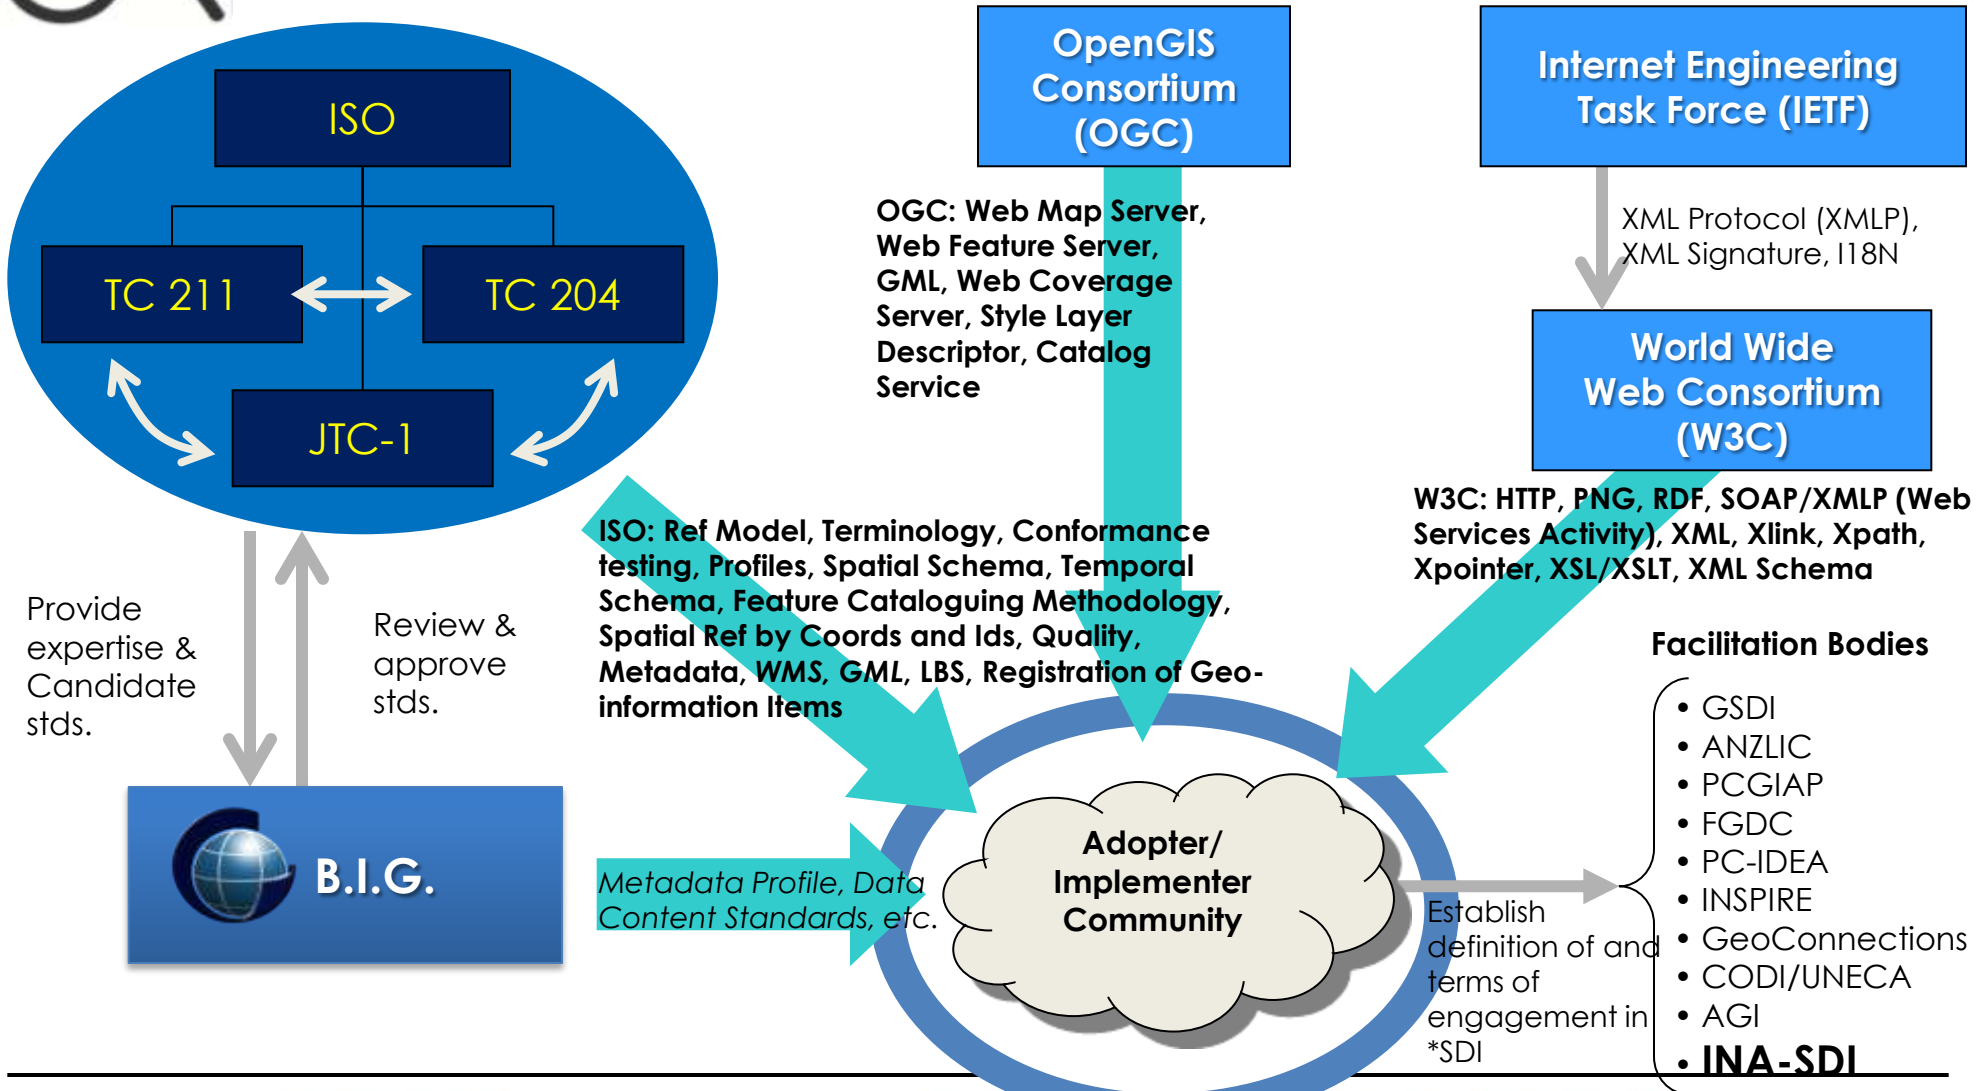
ISO

TC 211

TC 204

JTC-1

OpenGIS Consortium (OGC)

Internet Engineering Task Force (IETF)

OGC: Web Map Server, Web Feature Server, GML, Web Coverage Server, Style Layer Descriptor, Catalog Service

XML Protocol (XMLP), XML Signature, I18N

World Wide Web Consortium (W3C)

W3C: HTTP, PNG, RDF, SOAP/XMLP (Web Services Activity), XML, Xlink, Xpath, Xpointer, XSL/XSLT, XML Schema

ISO: Ref Model, Terminology, Conformance testing, Profiles, Spatial Schema, Temporal Schema, Feature Cataloguing Methodology, Spatial Ref by Coords and Ids, Quality, Metadata, WMS, GML, LBS, Registration of Geo-information Items

Provide expertise & Candidate stds.

Review & approve stds.

B.I.G.

Metadata Profile, Data Content Standards, etc.

Adopter/ Implementer Community

Establish definition of and terms of engagement in *SDI

Facilitation Bodies

• GSDI
• ANZLIC
• PCGIAP
• FGDC
• PC-IDEA
• INSPIRE
• GeoConnections
• CODI/UNECA
• AGI
• INA-SDI